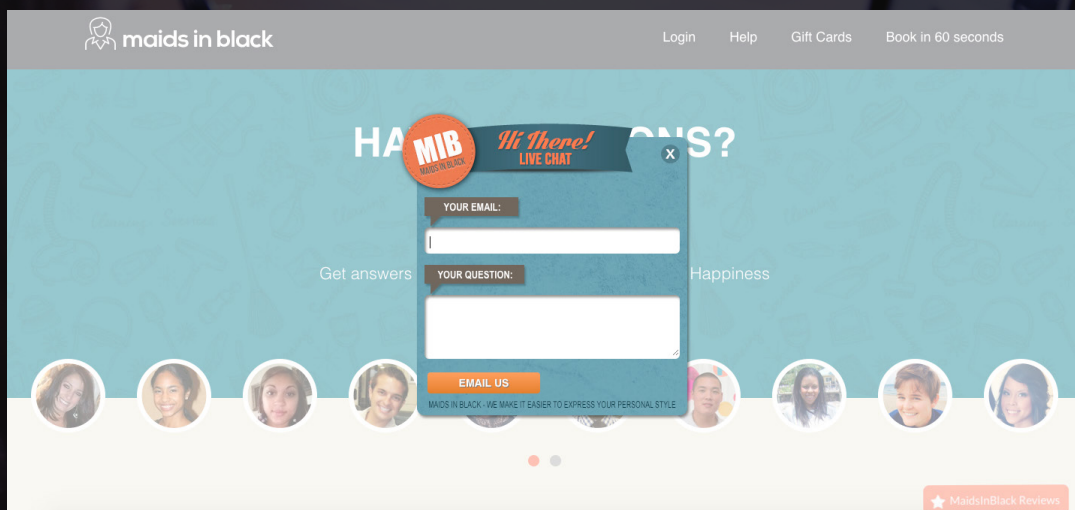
maids in black

Login Help Gift Cards Book in 60 seconds

HA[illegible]ONS?

Get answers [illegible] Happiness

MIB MAIDS IN BLACK

Hi There! LIVE CHAT

X

YOUR EMAIL:

YOUR QUESTION:

EMAIL US

MAIDS IN BLACK - WE MAKE IT EASIER TO EXPRESS YOUR PERSONAL STYLE

MaidsInBlack Reviews